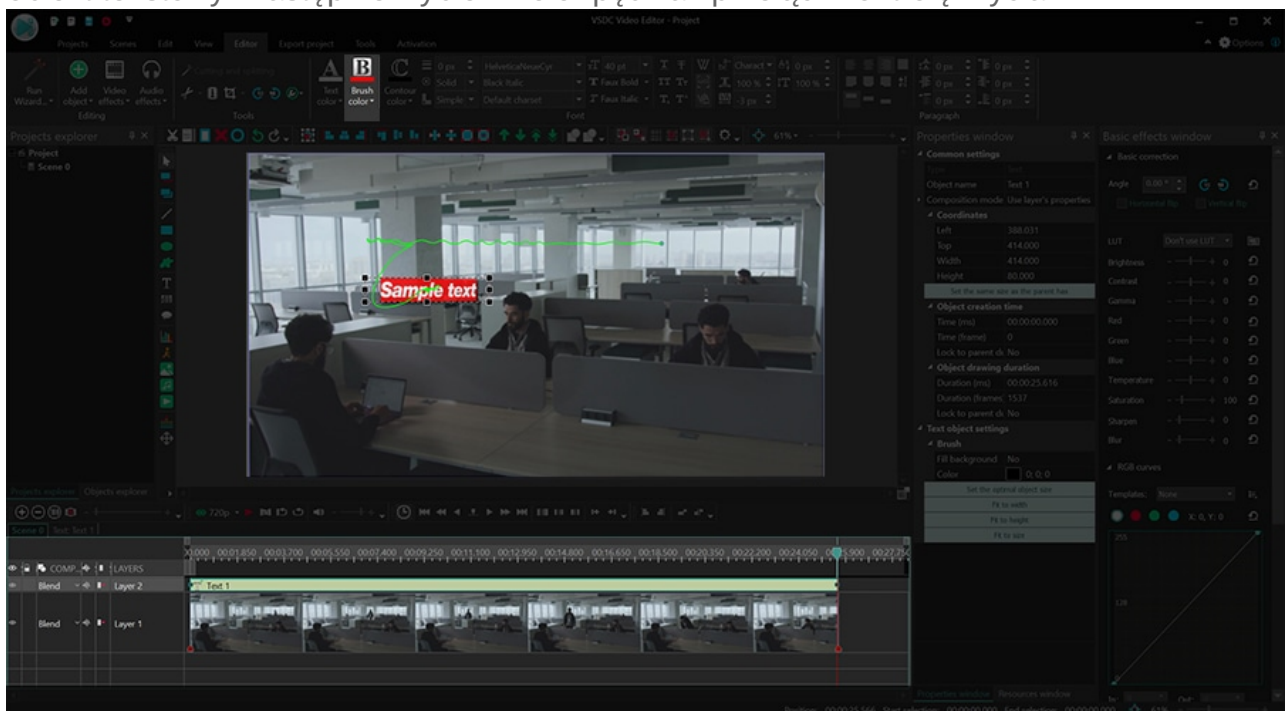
VSDC Video Editor - Project

Projects Scenes Edit View Editor Export project Tools Activation

Options

Run Wizard... Add object Video effects Audio effects

Editing

Tools

Text color Brush color Contour color

HelveticaNeueCyr

Black Italic

Default charset

40 pt

Faux Bold

Faux Italic

Font

Paragraph

Projects explorer

Project

Scene 0

Sample text

Properties window

Common settings

Type Text

Object name Text 1

Composition mode Use layer's properties

Coordinates

Left 388.031

Top 414.000

Width 414.000

Height 80.000

Set the same size as the parent has

Object creation time

Time (ms) 00:00:00.000

Time (frame) 0

Lock to parent d: No

Object drawing duration

Duration (ms) 00:00:25.616

Duration (frames) 1537

Lock to parent d: No

Text object settings

Brush

Fill background No

Color 0; 0; 0

Set the optimal object size

Fit to width

Fit to height

Fit to size

Basic effects window

Basic correction

Angle 0.00 °

Horizontal flip Vertical flip

LUT Don't use LUT

Brightness 0

Contrast 0

Gamma 0

Red 0

Green 0

Blue 0

Temperature 0

Saturation 100

Sharpen 0

Blur 0

RGB curves

Templates: None

X: 0, Y: 0

255

128

Projects explorer Objects explorer

720p

Scene 0 Text: Text 1

COMP... LAYERS

00.000 00:01.850 00:03.700 00:05.550 00:07.400 00:09.250 00:11.100 00:12.950 00:14.800 00:16.650 00:18.500 00:20.350 00:22.200 00:24.050 00:25.900 00:27.750

Blend Layer 2

Text 1

Blend Layer 1

Properties window Resources window

Position: 00:00:25.566 Start selection: 00:00:00.000 End selection: 00:00:00.000